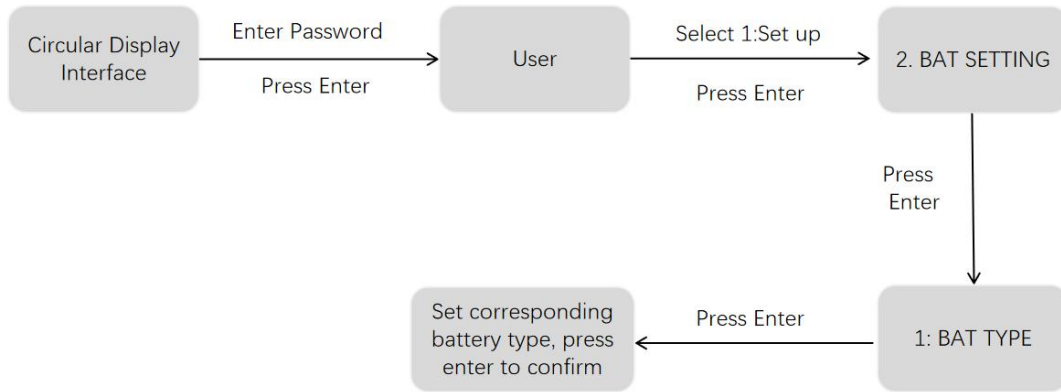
Circular Display Interface

Enter Password

Press Enter

User

Select 1:Set up

Press Enter

2. BAT SETTING

Press Enter

1: BAT TYPE

Press Enter

Set corresponding battery type, press enter to confirm